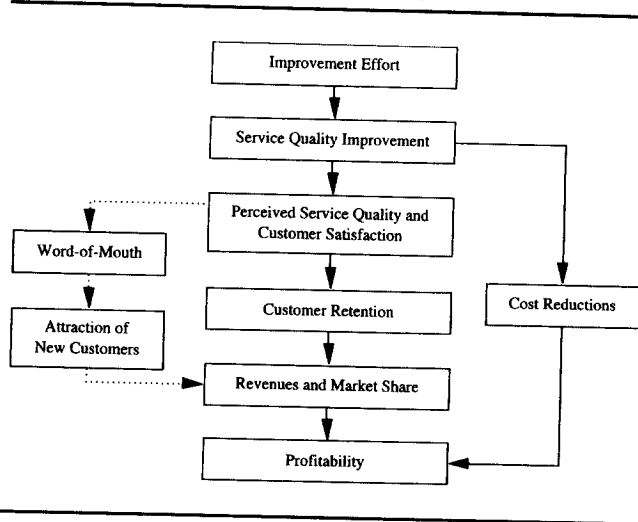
Improvement Effort

Service Quality Improvement

Perceived Service Quality and Customer Satisfaction

Word-of-Mouth

Attraction of New Customers

Customer Retention

Cost Reductions

Revenues and Market Share

Profitability